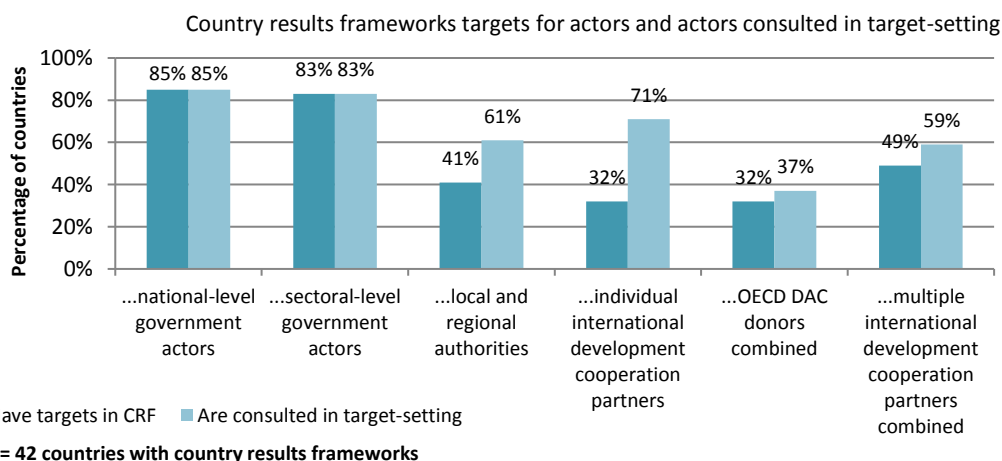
Country results frameworks targets for actors and actors consulted in target-setting

Percentage of countries

100%
80%
60%
40%
20%
0%

85% 85%
83% 83%
41% 61%
32% 71%
32% 37%
49% 59%

...national-level government actors
...sectoral-level government actors
...local and regional authorities
...individual international development cooperation partners
...OECD DAC donors combined
...multiple international development cooperation partners combined

ave targets in CRF
Are consulted in target-setting

= 42 countries with country results frameworks